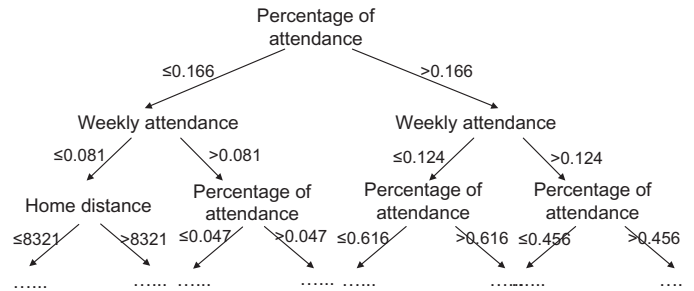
Percentage of attendance

≤0.166

>0.166

Weekly attendance

Weekly attendance

≤0.081

>0.081

≤0.124

>0.124

Home distance

Percentage of attendance

Percentage of attendance

Percentage of attendance

≤8321

>8321

≤0.047

>0.047

≤0.616

>0.616

≤0.456

>0.456

……

……

……

……

……

……

……

……